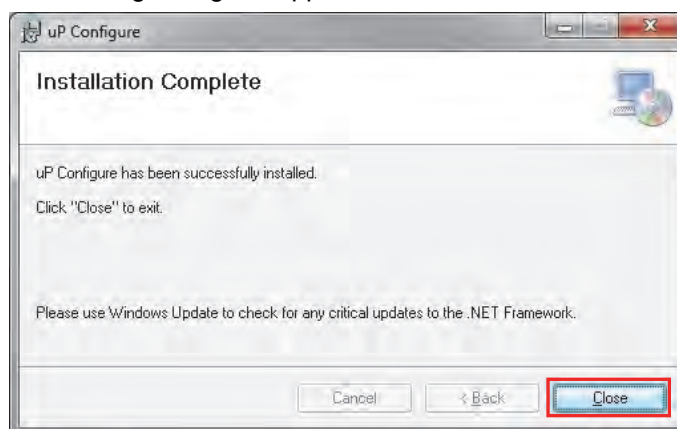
uP Configure

Installation Complete

uP Configure has been successfully installed.

Click "Close" to exit.

Please use Windows Update to check for any critical updates to the .NET Framework.

Cancel

< Back

Close